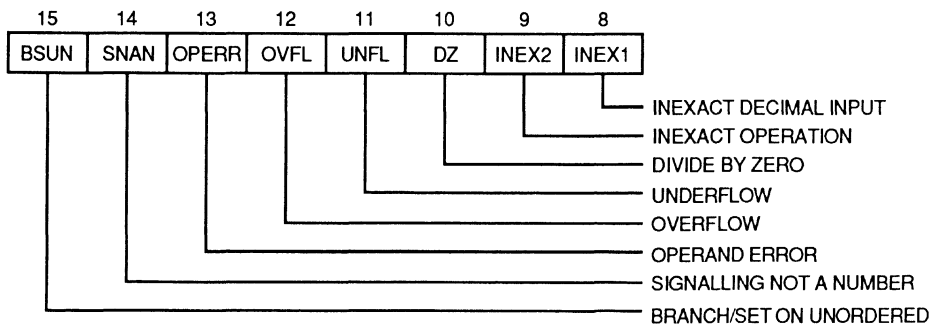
| 15 | 14 | 13 | 12 | 11 | 10 | 9 | 8 |
|---|---|---|---|---|---|---|---|
| BSUN | SNAN | OPERR | OVFL | UNFL | DZ | INEX2 | INEX1 |

INEXACT DECIMAL INPUT
INEXACT OPERATION
DIVIDE BY ZERO
UNDERFLOW
OVERFLOW
OPERAND ERROR
SIGNALLING NOT A NUMBER
BRANCH/SET ON UNORDERED